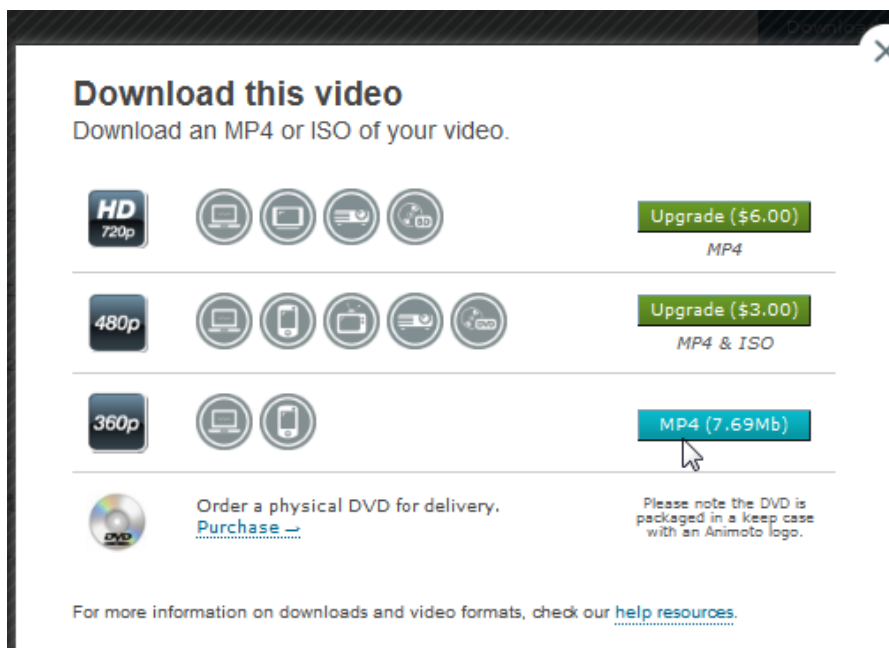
Downlo

Download this video
Download an MP4 or ISO of your video.

HD 720p

BD

Upgrade ($6.00)
MP4

480p

DVD

Upgrade ($3.00)
MP4 & ISO

360p

MP4 (7.69Mb)

DVD

Order a physical DVD for delivery.
Purchase →

Please note the DVD is packaged in a keep case with an Animoto logo.

For more information on downloads and video formats, check our help resources.